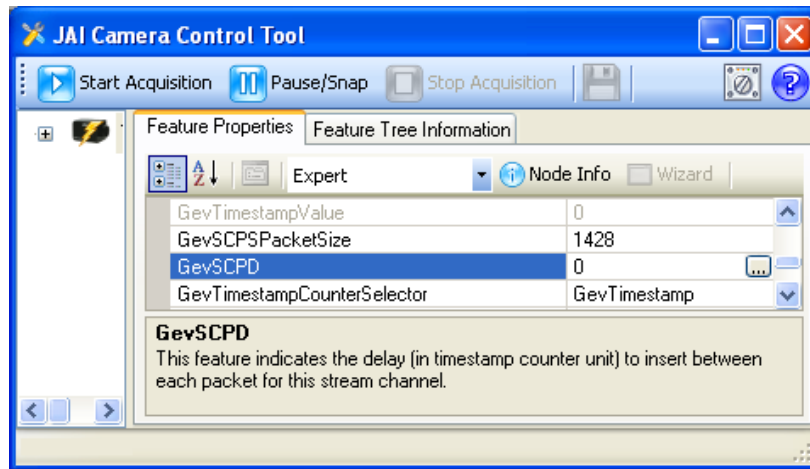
JAI Camera Control Tool

Start Acquisition Pause/Snap Stop Acquisition

Feature Properties Feature Tree Information

Expert Node Info Wizard

| | |
|---|---|
| GevTimestampValue | 0 |
| GevSCPSPacketSize | 1428 |
| GevSCPD | 0 |
| GevTimestampCounterSelector | GevTimestamp |

GevSCPD
This feature indicates the delay (in timestamp counter unit) to insert between each packet for this stream channel.